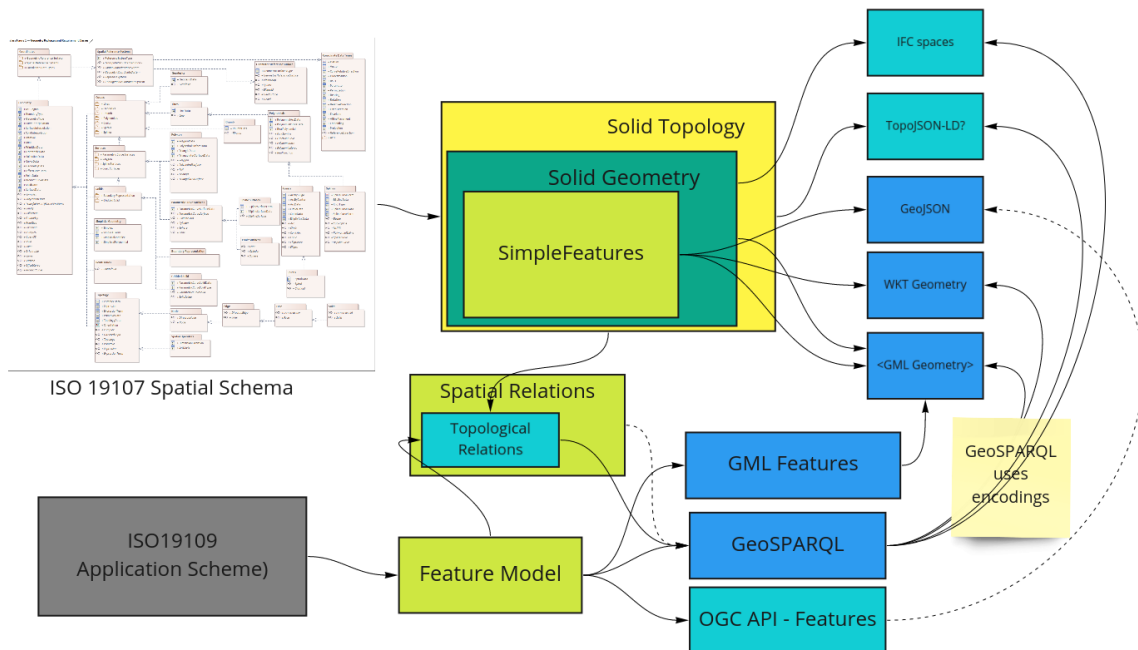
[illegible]

ISO 19107 Spatial Schema

Solid Topology

Solid Geometry

SimpleFeatures

IFC spaces

TopoJSON-LD?

GeoJSON

WKT Geometry

<GML Geometry>

Spatial Relations

Topological Relations

GML Features

GeoSPARQL uses encodings

ISO19109 Application Scheme)

Feature Model

GeoSPARQL

OGC API - Features